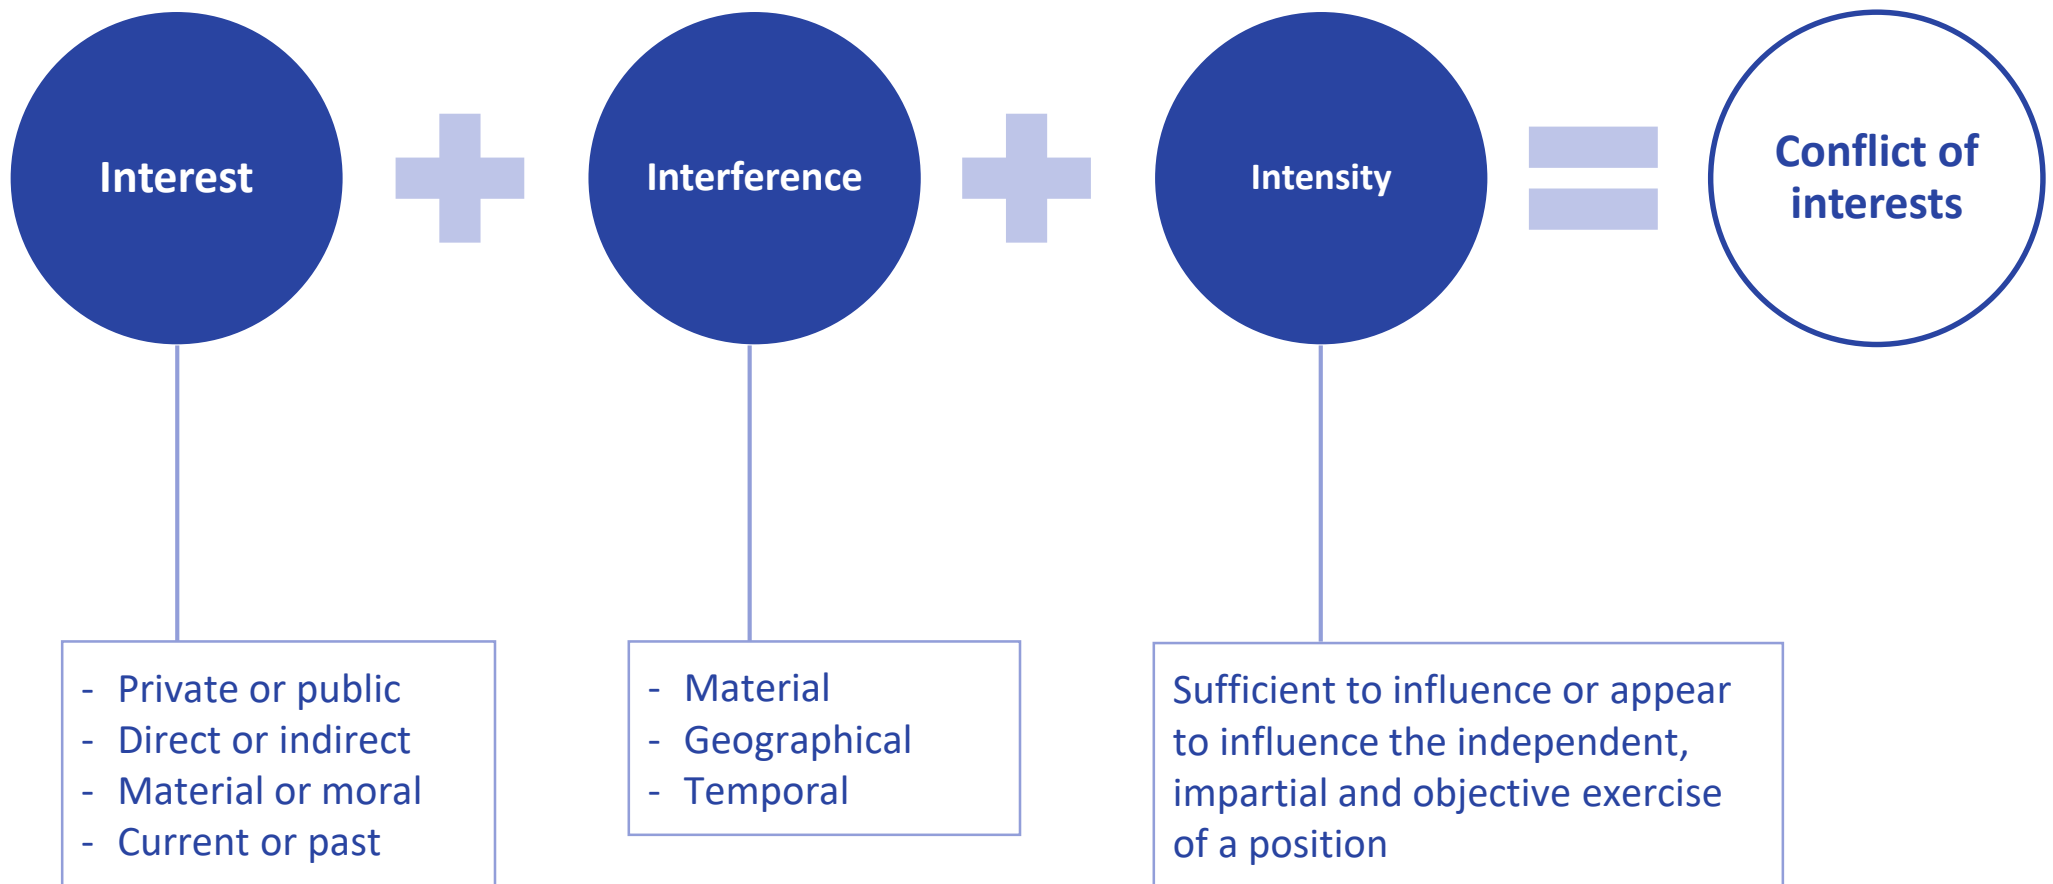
Interest + Interference + Intensity = Conflict of interests

- Private or public
- Direct or indirect
- Material or moral
- Current or past

- Material
- Geographical
- Temporal

Sufficient to influence or appear to influence the independent, impartial and objective exercise of a position